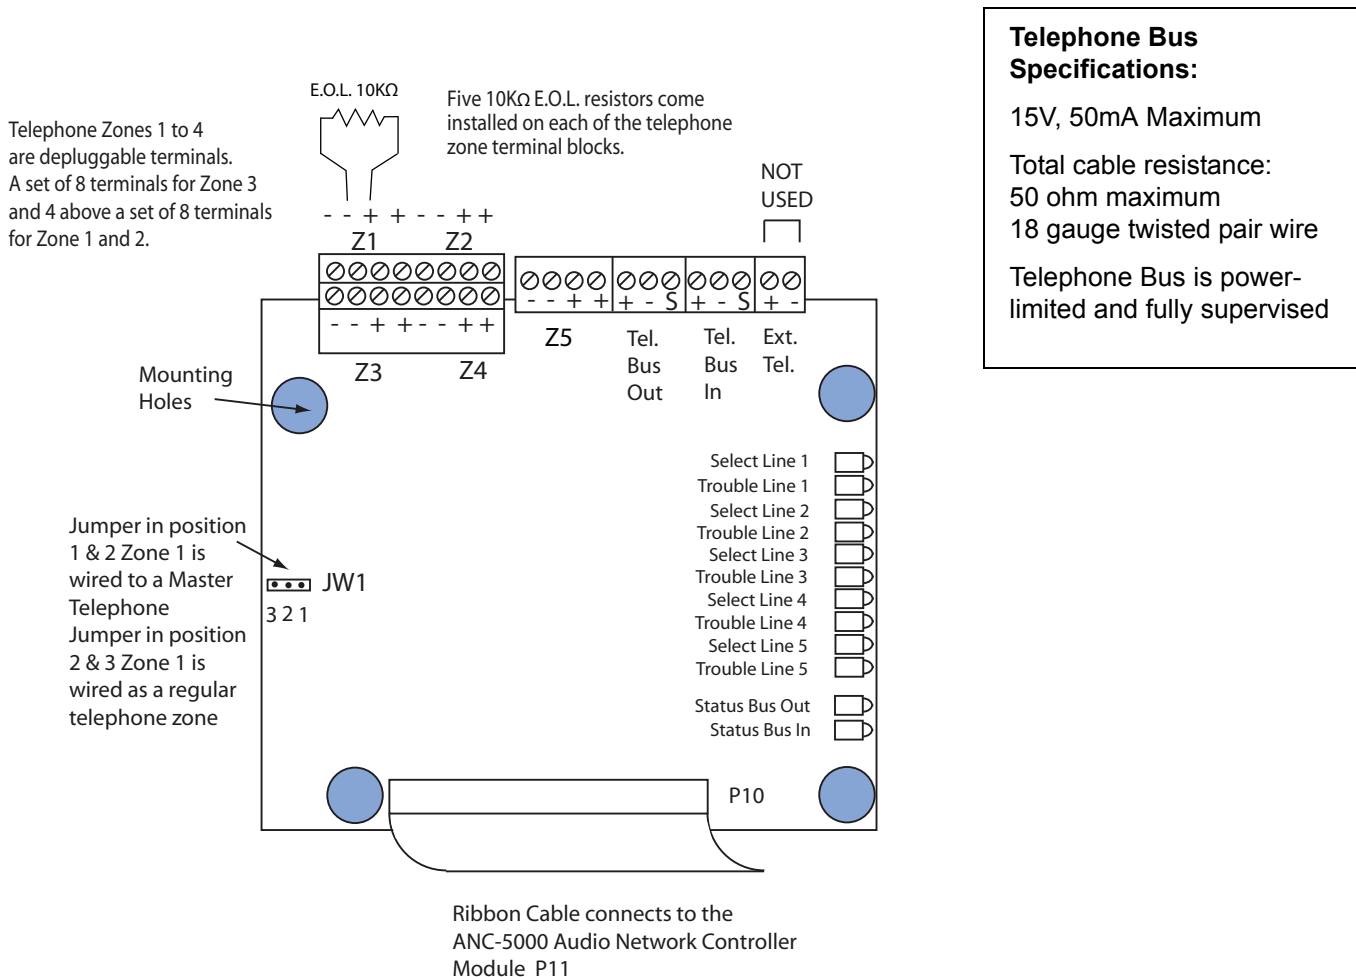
Telephone Bus Specifications:

15V, 50mA Maximum

Total cable resistance:
50 ohm maximum
18 gauge twisted pair wire

Telephone Bus is power-limited and fully supervised

E.O.L. 10KΩ

Five 10KΩ E.O.L. resistors come installed on each of the telephone zone terminal blocks.

Telephone Zones 1 to 4 are depluggable terminals. A set of 8 terminals for Zone 3 and 4 above a set of 8 terminals for Zone 1 and 2.

- - + + - - + +

Z1 Z2

NOT USED

- - + + + - S + - S + -

- - + + - - + +

Z3 Z4

Z5

Tel. Bus Out

Tel. Bus In

Ext. Tel.

Mounting Holes

Select Line 1
Trouble Line 1
Select Line 2
Trouble Line 2
Select Line 3
Trouble Line 3
Select Line 4
Trouble Line 4
Select Line 5
Trouble Line 5

Status Bus Out
Status Bus In

Jumper in position 1 & 2 Zone 1 is wired to a Master Telephone Jumper in position 2 & 3 Zone 1 is wired as a regular telephone zone

JW1

3 2 1

P10

Ribbon Cable connects to the ANC-5000 Audio Network Controller Module P11